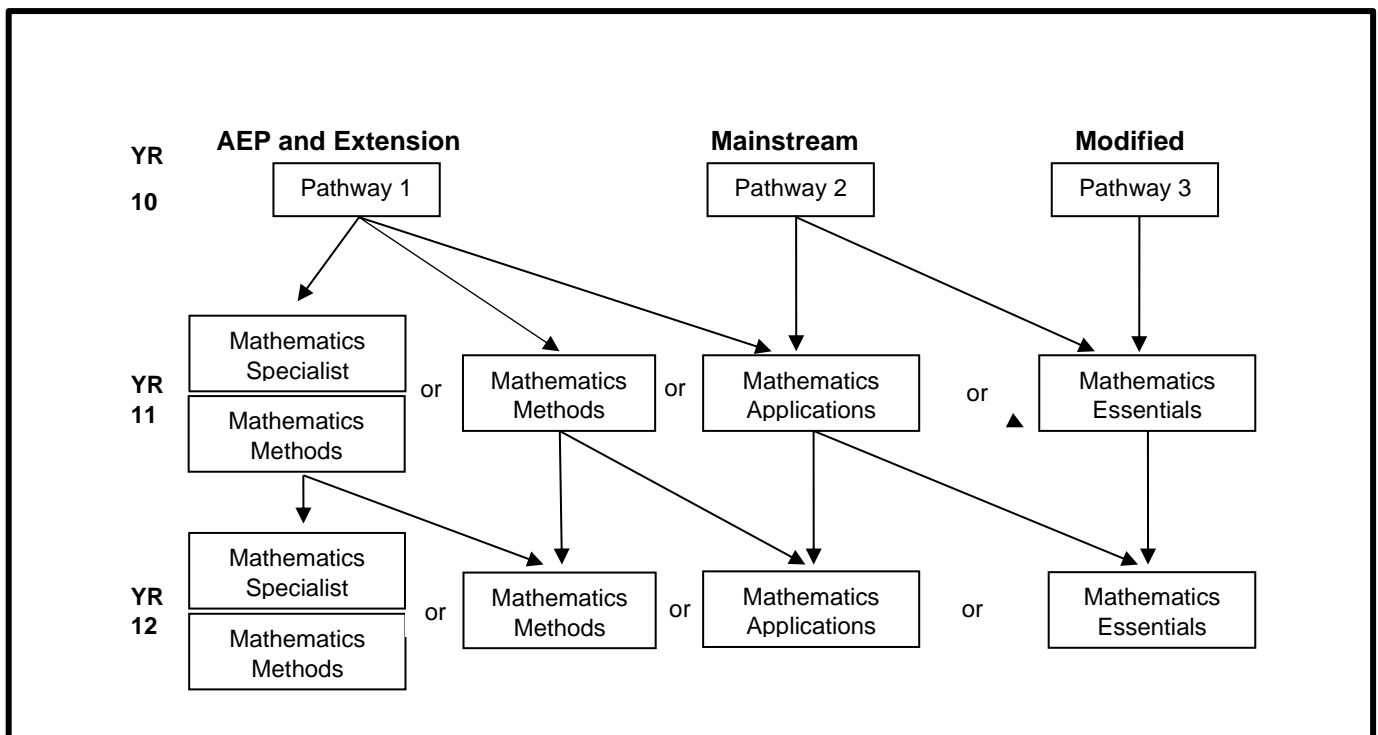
AEP and Extension
Mainstream
Modified

YR 10
Pathway 1
Pathway 2
Pathway 3

YR 11
Mathematics Specialist
Mathematics Methods
or
Mathematics Methods
or
Mathematics Applications
or
Mathematics Essentials

YR 12
Mathematics Specialist
Mathematics Methods
or
Mathematics Methods
or
Mathematics Applications
or
Mathematics Essentials